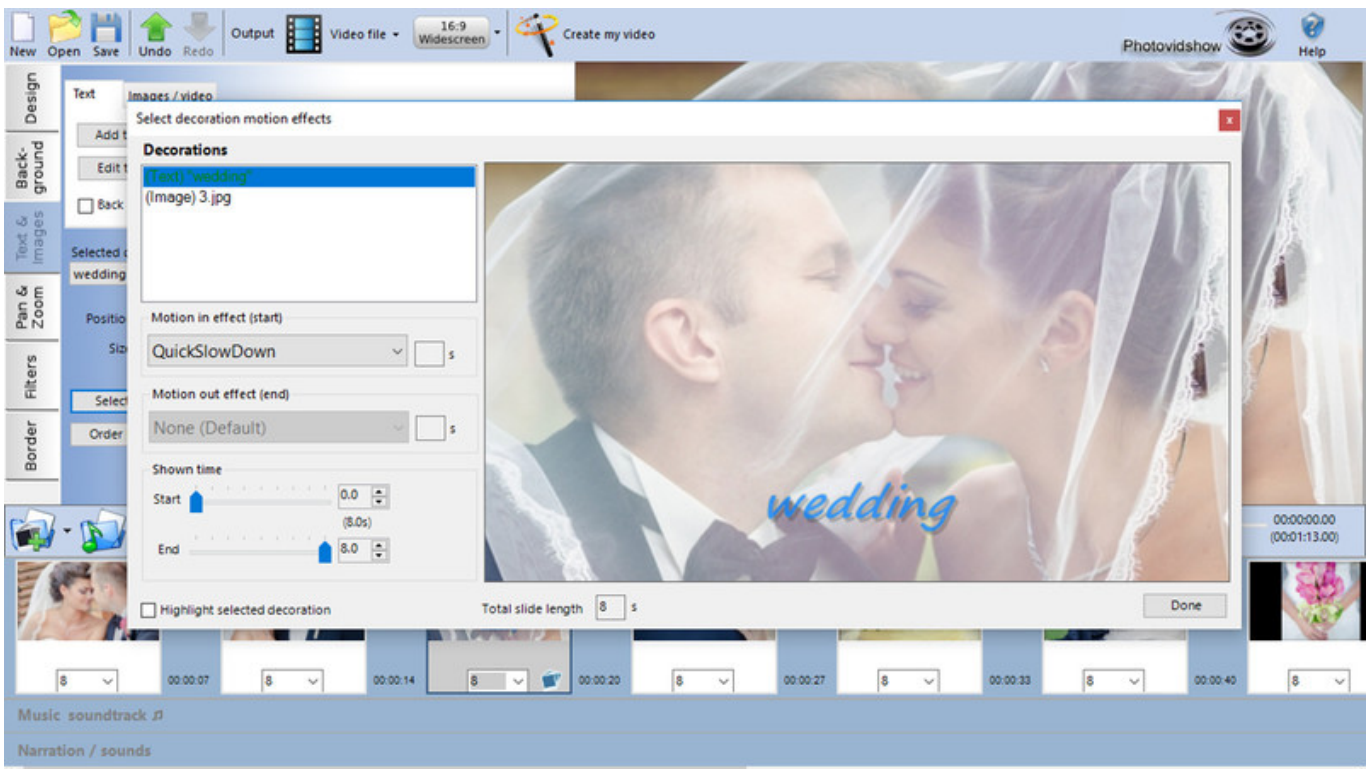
New Open Save Undo Redo Output Video file 16:9 Widescreen Create my video Photovidshow Help

Design
Back-ground
Text & Images
Pan & Zoom
Filters
Border

Text
Images / video
Add t
Edit t
Back
Selected
wedding
Positio
Siz
Select
Order

Select decoration motion effects

Decorations
(Text) "wedding"
(Image) 3.jpg

Motion in effect (start)
QuickSlowDown
s

Motion out effect (end)
None (Default)
s

Shown time
Start 0.0
(8.0s)
End 8.0

wedding

Highlight selected decoration
Total slide length 8 s
Done

00:00:00.00
(00:01:13.00)

8 00:00:07 8 00:00:14 8 00:00:20 8 00:00:27 8 00:00:33 8 00:00:40 8

Music soundtrack
Narration / sounds